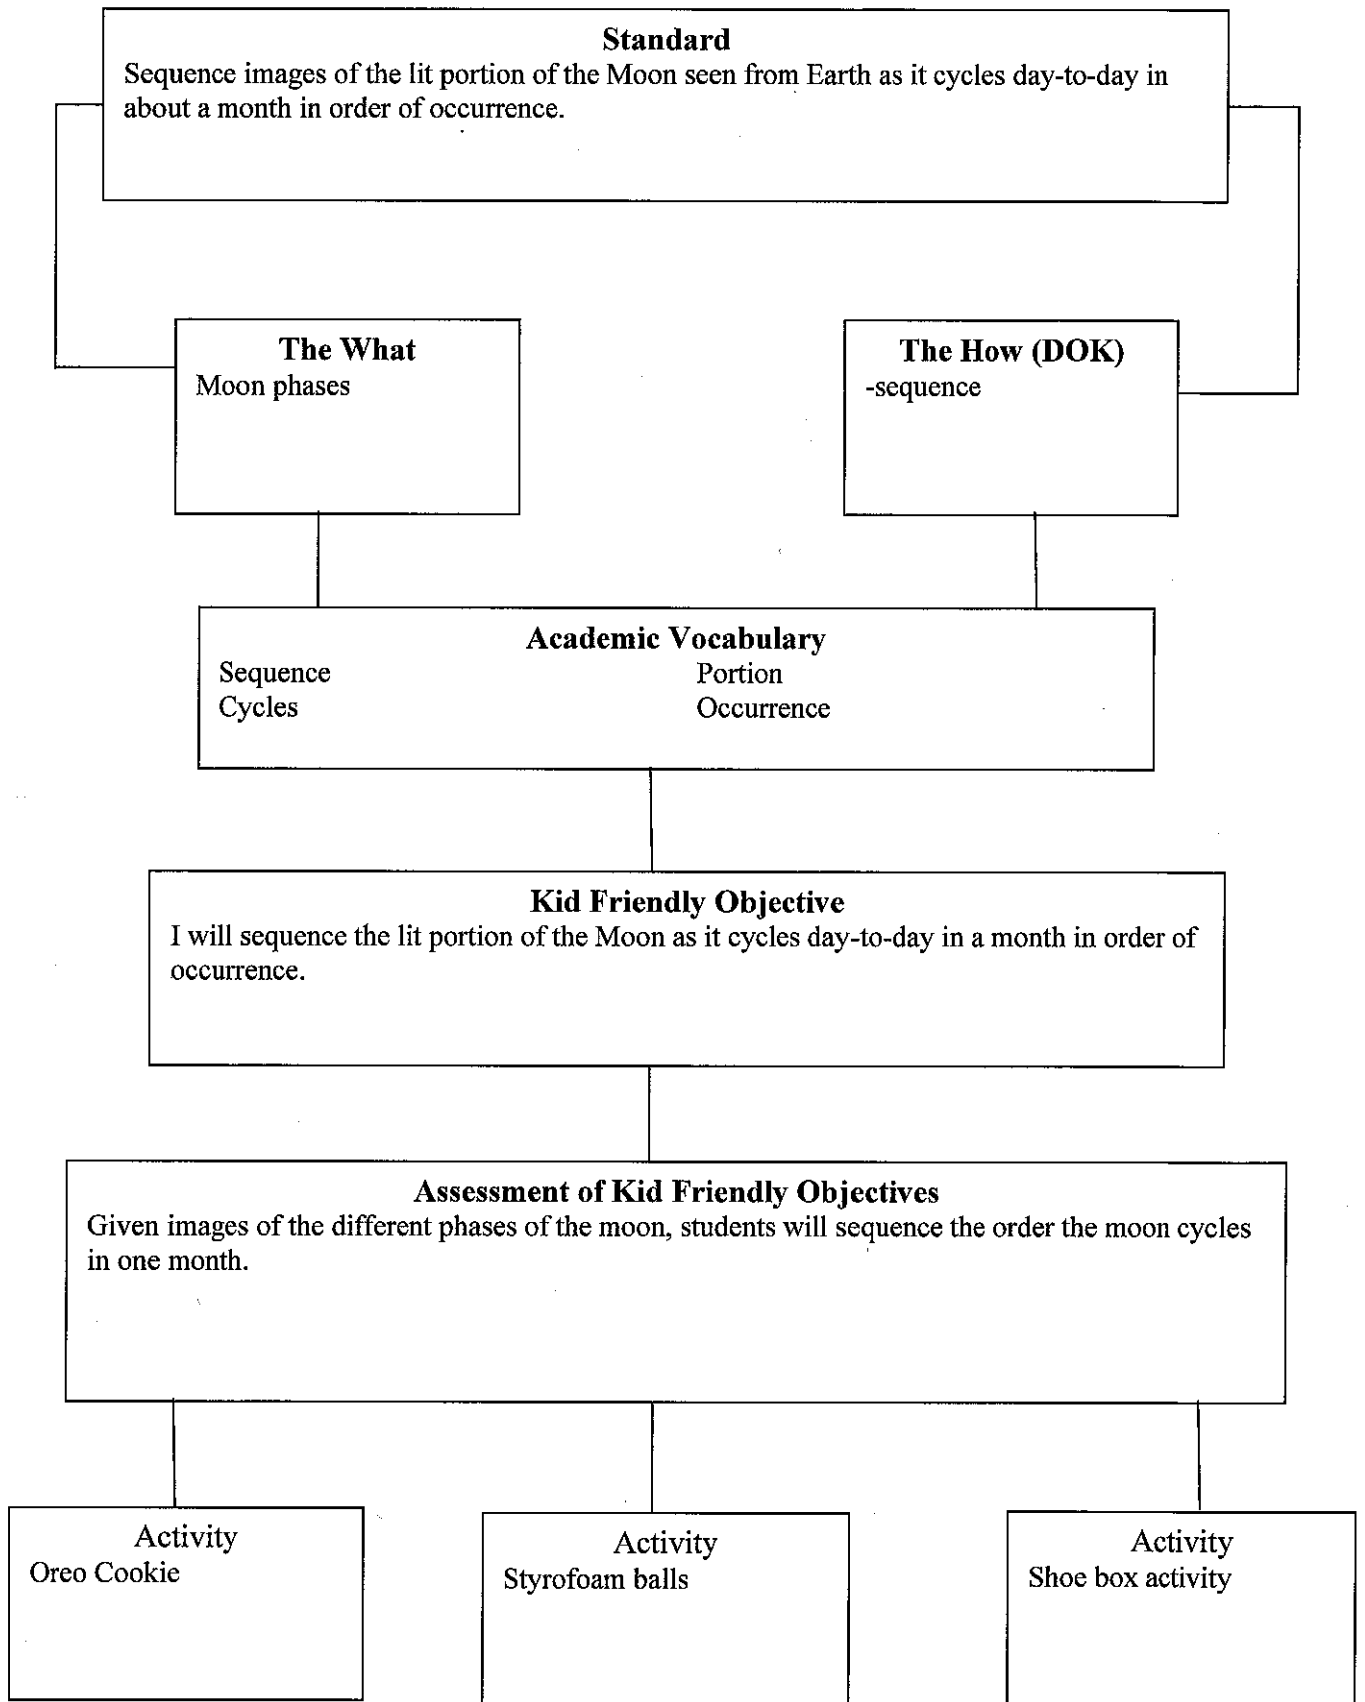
Standard
Sequence images of the lit portion of the Moon seen from Earth as it cycles day-to-day in about a month in order of occurrence.

The What
Moon phases

The How (DOK)
-sequence

Academic Vocabulary
Sequence
Cycles
Portion
Occurrence

Kid Friendly Objective
I will sequence the lit portion of the Moon as it cycles day-to-day in a month in order of occurrence.

Assessment of Kid Friendly Objectives
Given images of the different phases of the moon, students will sequence the order the moon cycles in one month.

Activity
Oreo Cookie

Activity
Styrofoam balls

Activity
Shoe box activity